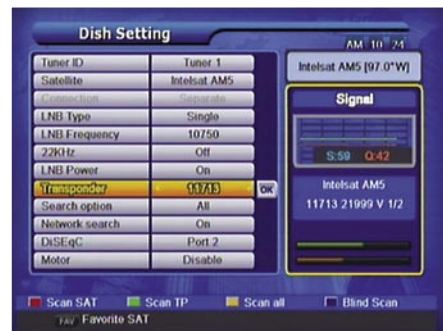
Dish Setting

AM 10 : 24

| | |
|---|---|
| Tuner ID | Tuner 1 |
| Satellite | Intelsat AM5 |
| Connection | Separate |
| LNB Type | Single |
| LNB Frequency | 10750 |
| 22KHz | Off |
| LNB Power | On |
| Transponder | 11713 |
| Search option | All |
| Network search | On |
| DiSEqC | Port 2 |
| Motor | Disable |

OK

Intelsat AM5 [97.0°W]

Signal

S:59 Q:42

Intelsat AM5
11713 21999 V 1/2

Scan SAT Scan TP Scan all Blind Scan

FAV Favorite SAT